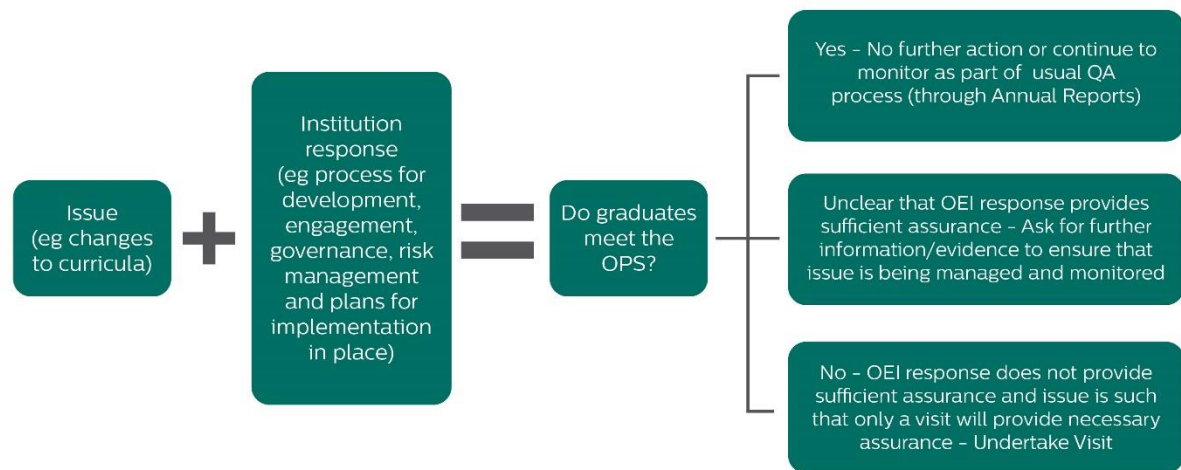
Issue (eg changes to curricula)

Institution response (eg process for development, engagement, governance, risk management and plans for implementation in place)

Do graduates meet the OPS?

Yes - No further action or continue to monitor as part of usual QA process (through Annual Reports)

Unclear that OEI response provides sufficient assurance - Ask for further information/evidence to ensure that issue is being managed and monitored

No - OEI response does not provide sufficient assurance and issue is such that only a visit will provide necessary assurance - Undertake Visit